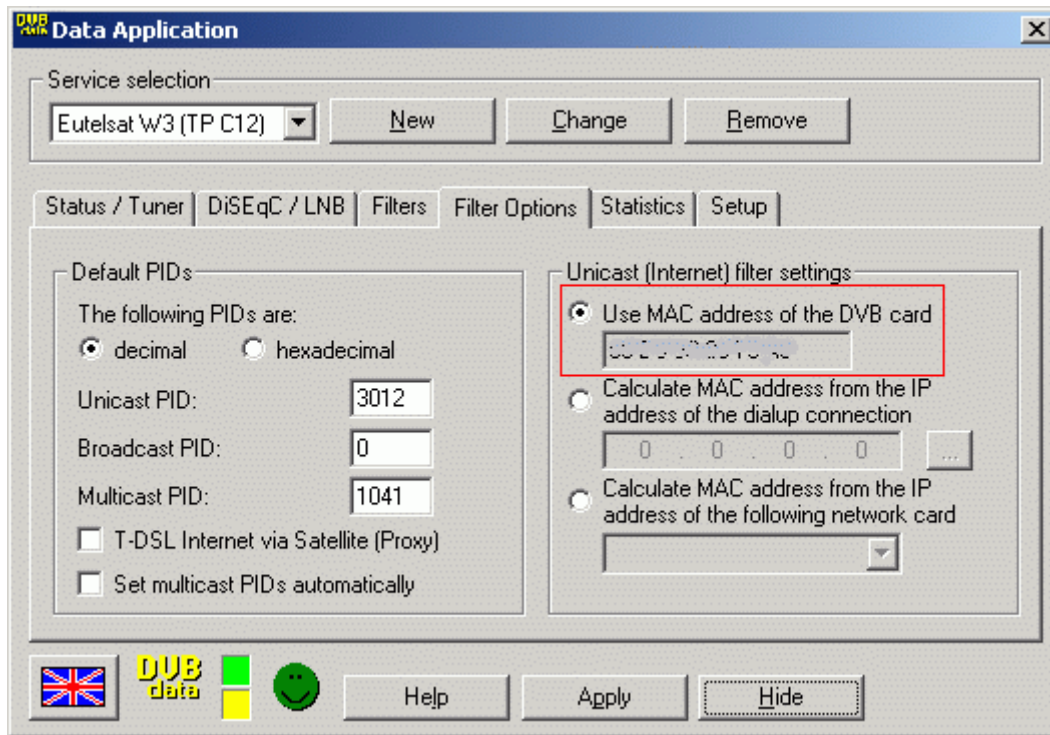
Data Application

Service selection

Eutelsat W3 (TP C12)

New

Change

Remove

Status / Tuner

DiSEqC / LNB

Filters

Filter Options

Statistics

Setup

Default PIDs

The following PIDs are:

decimal

hexadecimal

Unicast PID: 3012

Broadcast PID: 0

Multicast PID: 1041

T-DSL Internet via Satellite (Proxy)

Set multicast PIDs automatically

Unicast (Internet) filter settings

Use MAC address of the DVB card

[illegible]

Calculate MAC address from the IP address of the dialup connection

0 . 0 . 0 . 0

...

Calculate MAC address from the IP address of the following network card

DVB data

Help

Apply

Hide